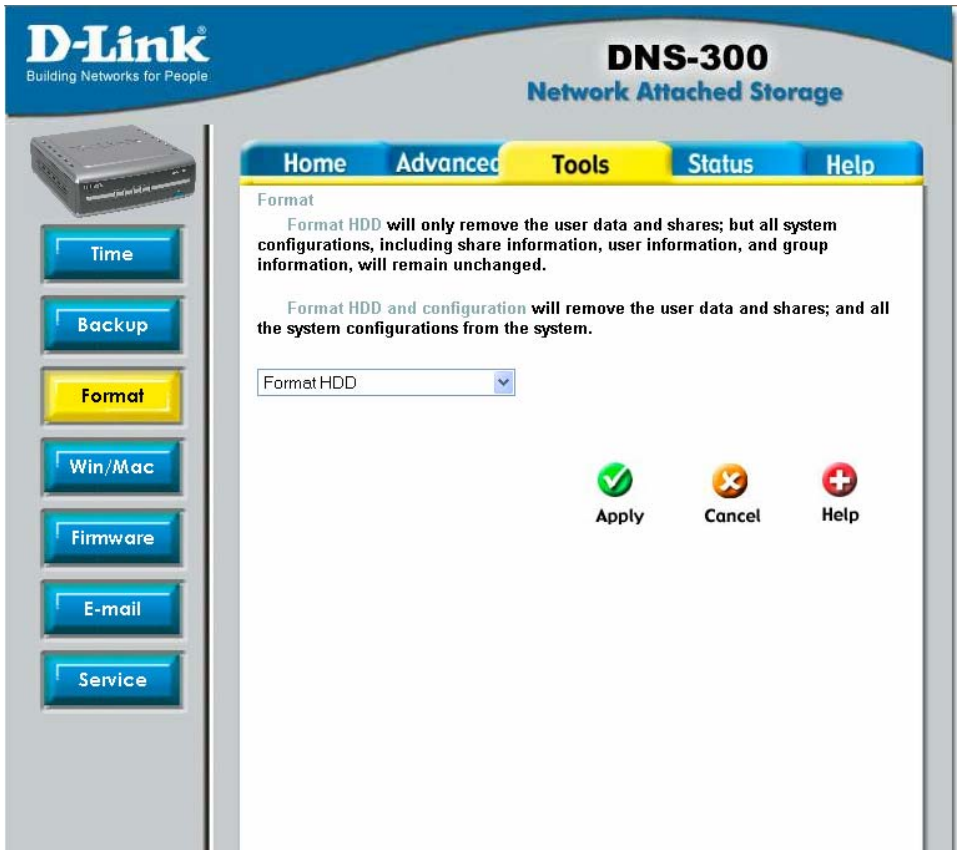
D-Link
Building Networks for People

DNS-300
Network Attached Storage

Home
Advanced
Tools
Status
Help

Time
Backup
Format
Win/Mac
Firmware
E-mail
Service

Format

Format HDD will only remove the user data and shares; but all system configurations, including share information, user information, and group information, will remain unchanged.

Format HDD and configuration will remove the user data and shares; and all the system configurations from the system.

Format HDD

Apply
Cancel
Help